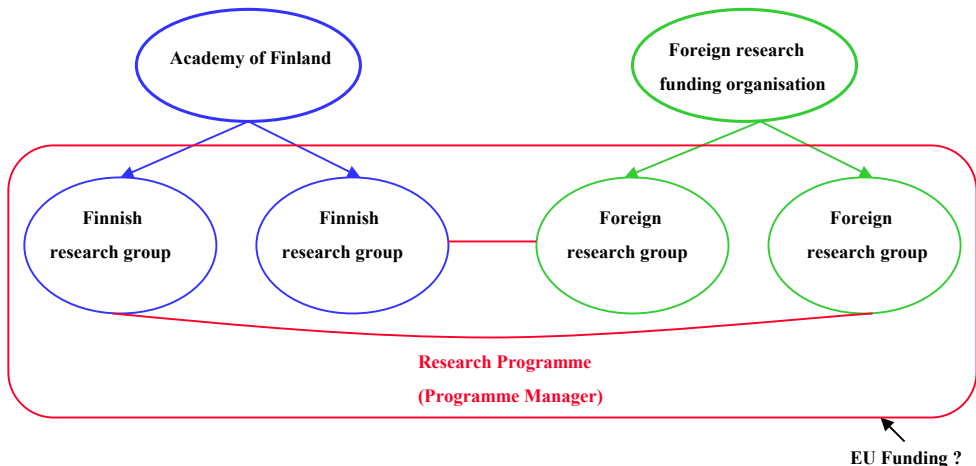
Academy of Finland

Foreign research funding organisation

Finnish research group

Finnish research group

Foreign research group

Foreign research group

Research Programme

(Programme Manager)

EU Funding ?